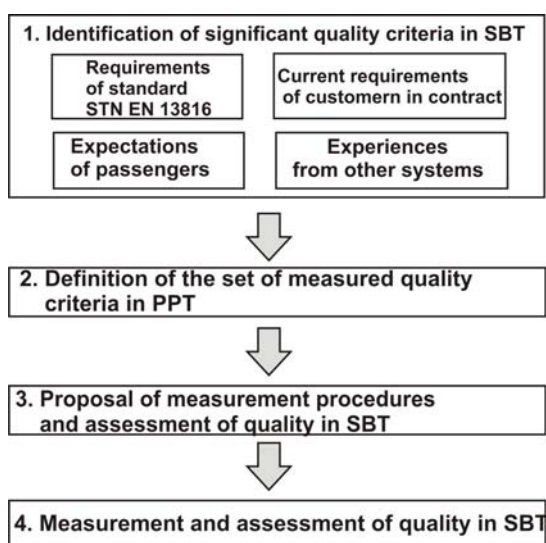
1. Identification of significant quality criteria in SBT

Requirements of standard STN EN 13816

Current requirements of customern in contract

Expectations of passengers

Experiences from other systems

2. Definition of the set of measured quality criteria in PPT

3. Proposal of measurement procedures and assessment of quality in SBT

4. Measurement and assessment of quality in SBT